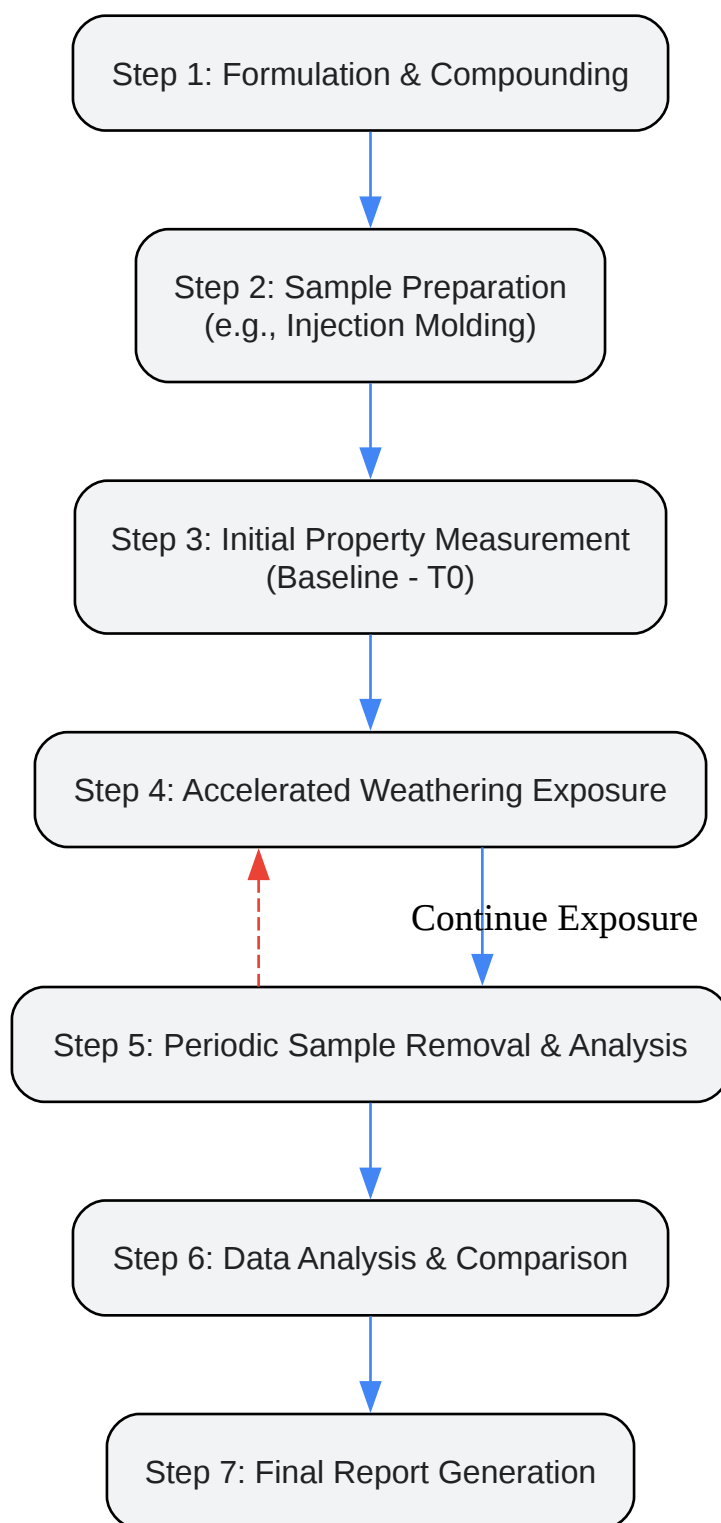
Step 1: Formulation & Compounding

Step 2: Sample Preparation
(e.g., Injection Molding)

Step 3: Initial Property Measurement
(Baseline - T0)

Step 4: Accelerated Weathering Exposure

Continue Exposure

Step 5: Periodic Sample Removal & Analysis

Step 6: Data Analysis & Comparison

Step 7: Final Report Generation